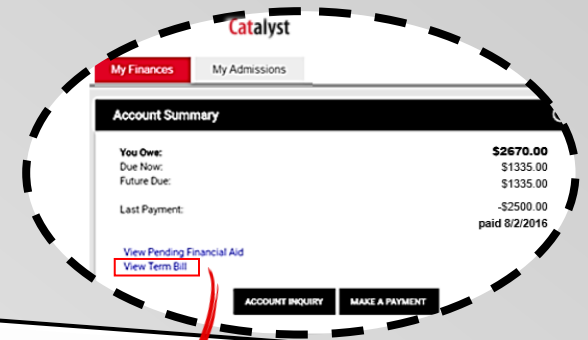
Catalyst

My Finances | My Admissions

Account Summary

| | |
|---|---|
| You Owe: | $2670.00 |
| Due Now: | $1335.00 |
| Future Due: | $1335.00 |
| Last Payment: | -$2500.00 |
| | paid 8/2/2016 |

View Pending Financial Aid
View Term Bill

ACCOUNT INQUIRY
MAKE A PAYMENT